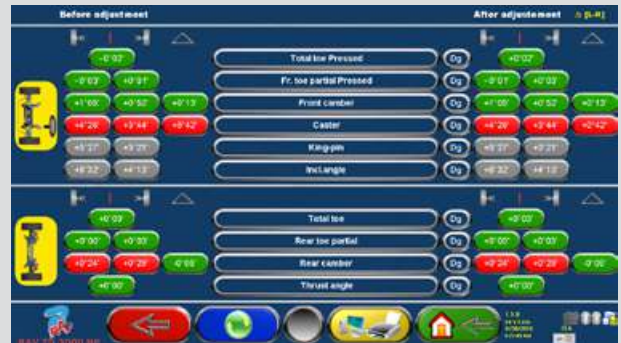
Before adjustment

After adjustment

-0°02'

Total toe Pressed

Dg

+0°02'

-0°03' +0°01'

Fr. toe partial Pressed

Dg

-0°01' +0°03'

+1°00' +0°52' +0°13'

Front camber

Dg

+1°05' +0°52' +0°13'

+4°26' +3°44' +0°42'

Caster

Dg

+4°26' +3°44' +0°42'

+3°27' +3°21'

King-pin

Dg

+3°27' +3°21'

+8°32' +4°13'

Incl.angle

Dg

+8°32' +4°13'

+0°03'

Total toe

Dg

+0°03'

+0°00' +0°03'

Rear toe partial

Dg

+0°00' +0°03'

+0°24' +0°28' -0°08'

Rear camber

Dg

+0°24' +0°28' -0°08'

+0°00'

Thrust angle

Dg

+0°00'

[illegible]